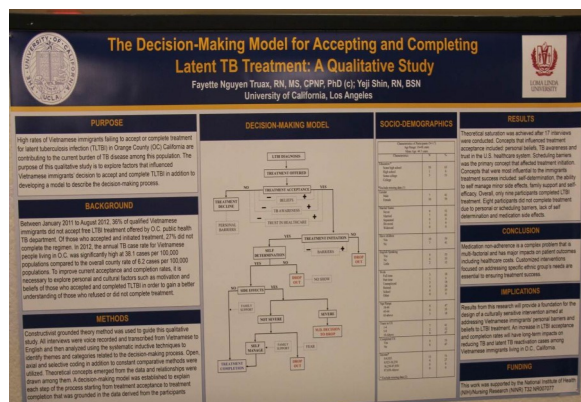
The Decision-Making Model for Accepting and Completing Latent TB Treatment: A Qualitative Study

Fayette Nguyen Truax, RN, MS, CPNP, PhD (c); Yeji Shin, RN, BSN
University of California, Los Angeles

UNIVERSITY OF CALIFORNIA

LOMA LINDA UNIVERSITY

PURPOSE

High rates of Vietnamese immigrants failing to accept or complete treatment for latent tuberculosis infection (LTBI) in Orange County (OC) California are contributing to the current burden of TB disease among this population. The purpose of this qualitative study is to explore factors that influenced Vietnamese immigrants' decision to accept and complete TLTBI in addition to developing a model to describe the decision-making process.

BACKGROUND

Between January 2011 to August 2012, 38% of qualified Vietnamese immigrants did not accept free LTBI treatment offered by O.C. public health TB department. Of those who accepted and initiated treatment, 27% did not complete the regimen. In 2012, the annual TB case rate for Vietnamese people living in O.C. was significantly high at 38.1 cases per 100,000 populations compared to the overall county rate of 6.2 cases per 100,000 populations. To improve current acceptance and completion rates, it is necessary to explore personal and cultural factors such as motivation and beliefs of those who accepted and completed TLTBI in order to gain a better understanding of those who refused or did not complete treatment.

METHODS

Constructivist grounded theory method was used to guide this qualitative study. All interviews were voice recorded and transcribed from Vietnamese to English and then analyzed using the systematic inductive techniques to identify themes and categories related to the decision-making process. Open, axial and selective coding in addition to constant comparative methods were utilized. Theoretical concepts emerged from the data and relationships were drawn among them. A decision-making model was established to explain each step of the process starting from treatment acceptance to treatment completion that was grounded in the data derived from the participants

DECISION-MAKING MODEL

LTBI DIAGNOSIS
TREATMENT OFFERED
TREATMENT ACCEPTANCE
NO
YES
TREATMENT DECLINE
PERSONAL BARRIERS
BELIEFS
TB AWARENESS
TRUST IN HEALTHCARE
TREATMENT INITIATED
BARRIERS
DROP OUT
SELF DETERMINATION
SIDE EFFECTS
NO SIDE EFFECTS
MANAGE
SELF MANAGE
FAMILY SUPPORT
SEVERE
STOP
TREATMENT COMPLETION
DROP OUT

SOCIO-DEMOGRAPHICS

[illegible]

RESULTS

Theoretical saturation was achieved after 17 interviews were conducted. Concepts that influenced treatment acceptance included: personal beliefs, TB awareness and trust in the U.S. healthcare system. Scheduling barriers was the primary concept that affected treatment initiation. Concepts that were most influential to the immigrants' treatment success included: self-determination, the ability to self manage minor side effects, family support and self-efficacy. Overall, only nine participants completed LTBI treatment. Eight participants did not complete treatment due to personal or scheduling barriers, lack of self determination and medication side effects.

CONCLUSION

Medication non-adherence is a complex problem that is multi-factorial and has major impacts on patient outcomes including healthcare costs. Customized interventions focused on addressing specific ethnic group's needs are essential to ensuring treatment success.

IMPLICATIONS

Results from this research will provide a foundation for the design of a culturally sensitive intervention aimed at addressing Vietnamese immigrants' personal factors and beliefs to LTBI treatment. An increase in LTBI acceptance and completion rates will have long term impacts on reducing TB and latent TB reactivation cases among Vietnamese immigrants living in O.C. California.

FUNDING

This work was supported by the National Institute of Health (NIH)/Nursing Research (NINR) T32 NR007077